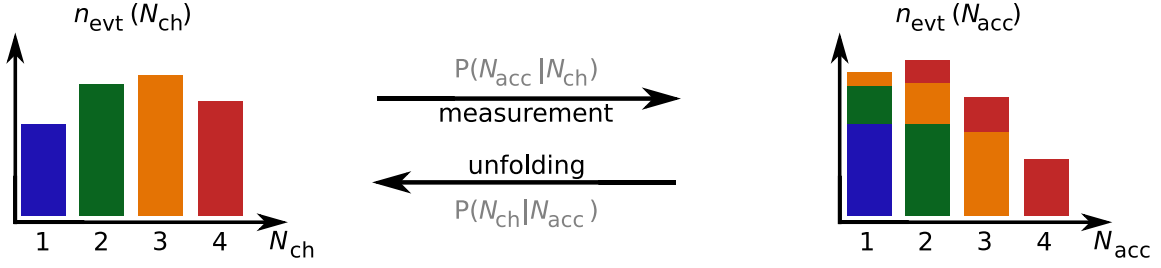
$n_{\text{evt}}\,(N_{\text{ch}})$

1 2 3 4 $N_{\text{ch}}$

$\text{P}(N_{\text{acc}}|N_{\text{ch}})$

measurement

unfolding

$\text{P}(N_{\text{ch}}|N_{\text{acc}})$

$n_{\text{evt}}\,(N_{\text{acc}})$

1 2 3 4 $N_{\text{acc}}$